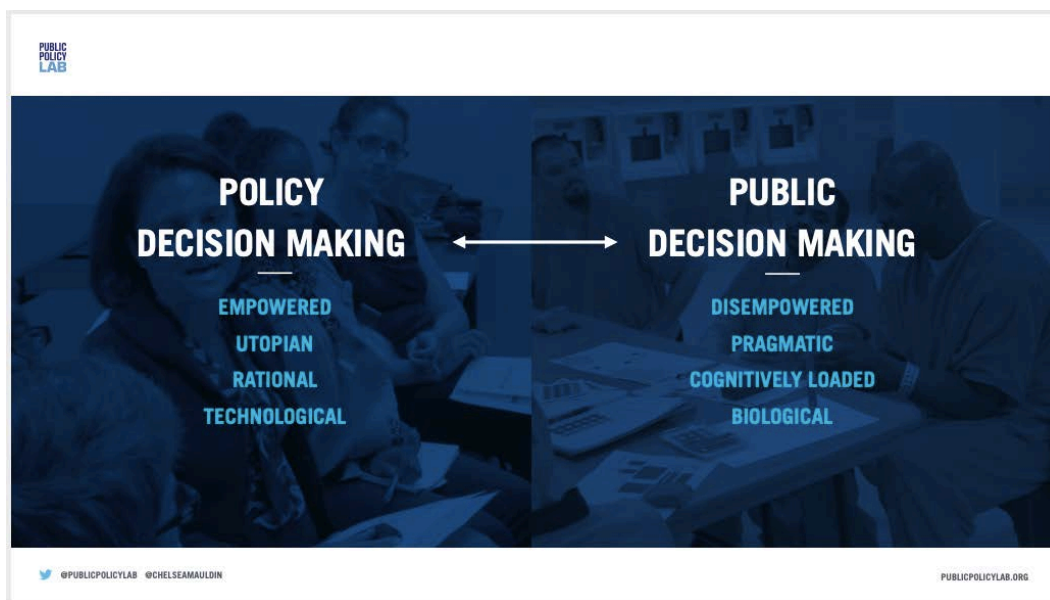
PUBLIC
POLICY
LAB

POLICY
DECISION MAKING

EMPOWERED
UTOPIAN
RATIONAL
TECHNOLOGICAL

PUBLIC
DECISION MAKING

DISEMPOWERED
PRAGMATIC
COGNITIVELY LOADED
BIOLOGICAL

@PUBLICPOLICYLAB @CHELSEAMAULDIN

PUBLICPOLICYLAB.ORG